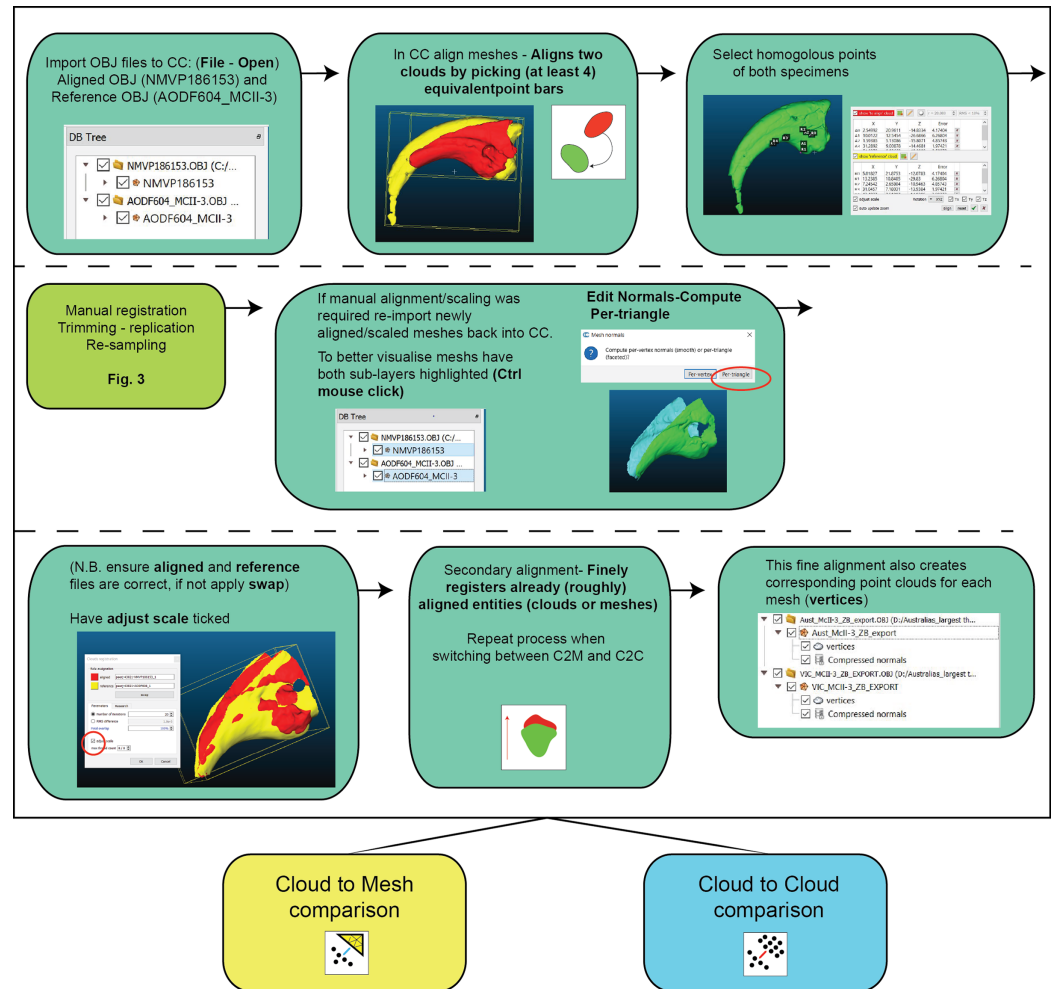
Import OBJ files to CC: (**File** - **Open**) Aligned OBJ (NMVP186153) and Reference OBJ (AODF604_MCII-3)

DB Tree

NMVP186153.OBJ (C:/...
NMVP186153
AODF604_MCII-3.OBJ ...
AODF604_MCII-3

In CC align meshes - **Aligns two clouds by picking (at least 4) equivalentpoint bars**

Select homogolous points of both specimens

Manual registration
Trimming - replication
Re-sampling

**Fig. 3**

If manual alignment/scaling was required re-import newly aligned/scaled meshes back into CC.

To better visualise meshs have both sub-layers highlighted **(Ctrl mouse click)**

DB Tree

NMVP186153.OBJ (C:/...
NMVP186153
AODF604_MCII-3.OBJ ...
AODF604_MCII-3

**Edit Normals-Compute Per-triangle**

Mesh normals

Compute per-vertex normals (smooth) or per-triangle (faceted)?

Per-vertex Per-triangle

(N.B. ensure **aligned** and **reference** files are correct, if not apply **swap**)

Have **adjust scale** ticked

Secondary alignment- **Finely registers already (roughly) aligned entities (clouds or meshes)**

Repeat process when switching between C2M and C2C

This fine alignment also creates corresponding point clouds for each mesh (**vertices**)

Aust_McII-3_ZB_export.OBJ (D:/Australias_largest th...
Aust_McII-3_ZB_export
vertices
Compressed normals
VIC_MCII-3_ZB_EXPORT.OBJ (D:/Australias_largest t...
VIC_MCII-3_ZB_EXPORT
vertices
Compressed normals

Cloud to Mesh comparison

Cloud to Cloud comparison